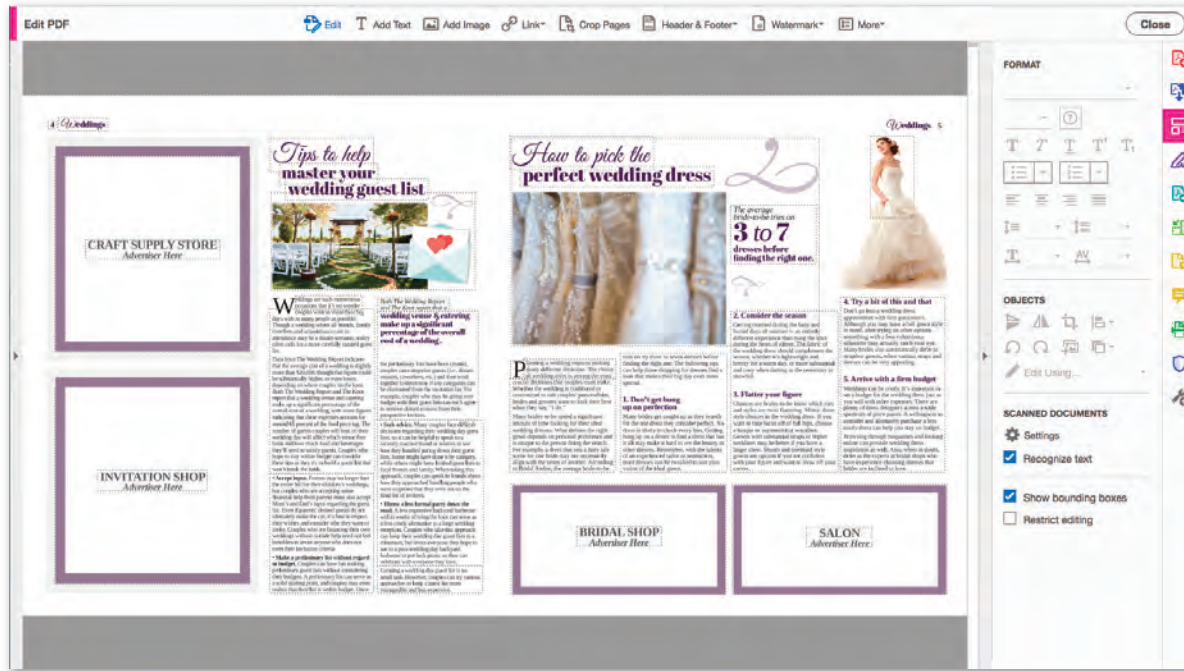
Edit PDF

Edit   Add Text   Add Image   Link   Crop Pages   Header & Footer   Watermark   More

Close

4 Weddings

CRAFT SUPPLY STORE
Advertiser Here

INVITATION SHOP
Advertiser Here

Tips to help
master your
wedding guest list

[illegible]

wedding venue & catering make up a significant percentage of the overall cost of a wedding.

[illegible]

How to pick the
perfect wedding dress

The average bride-to-be tries on
3 to 7
dresses before finding the right one.

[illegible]

1. Don't get hung up on perfection

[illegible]

2. Consider the season

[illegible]

3. Flatter your figure

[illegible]

4. Try a bit of this and that

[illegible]

5. Arrive with a firm budget

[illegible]

Weddings 5

BRIDAL SHOP
Advertiser Here

SALON
Advertiser Here

FORMAT

OBJECTS

Edit Using...

SCANNED DOCUMENTS

Settings

Recognize text

Show bounding boxes

Restrict editing